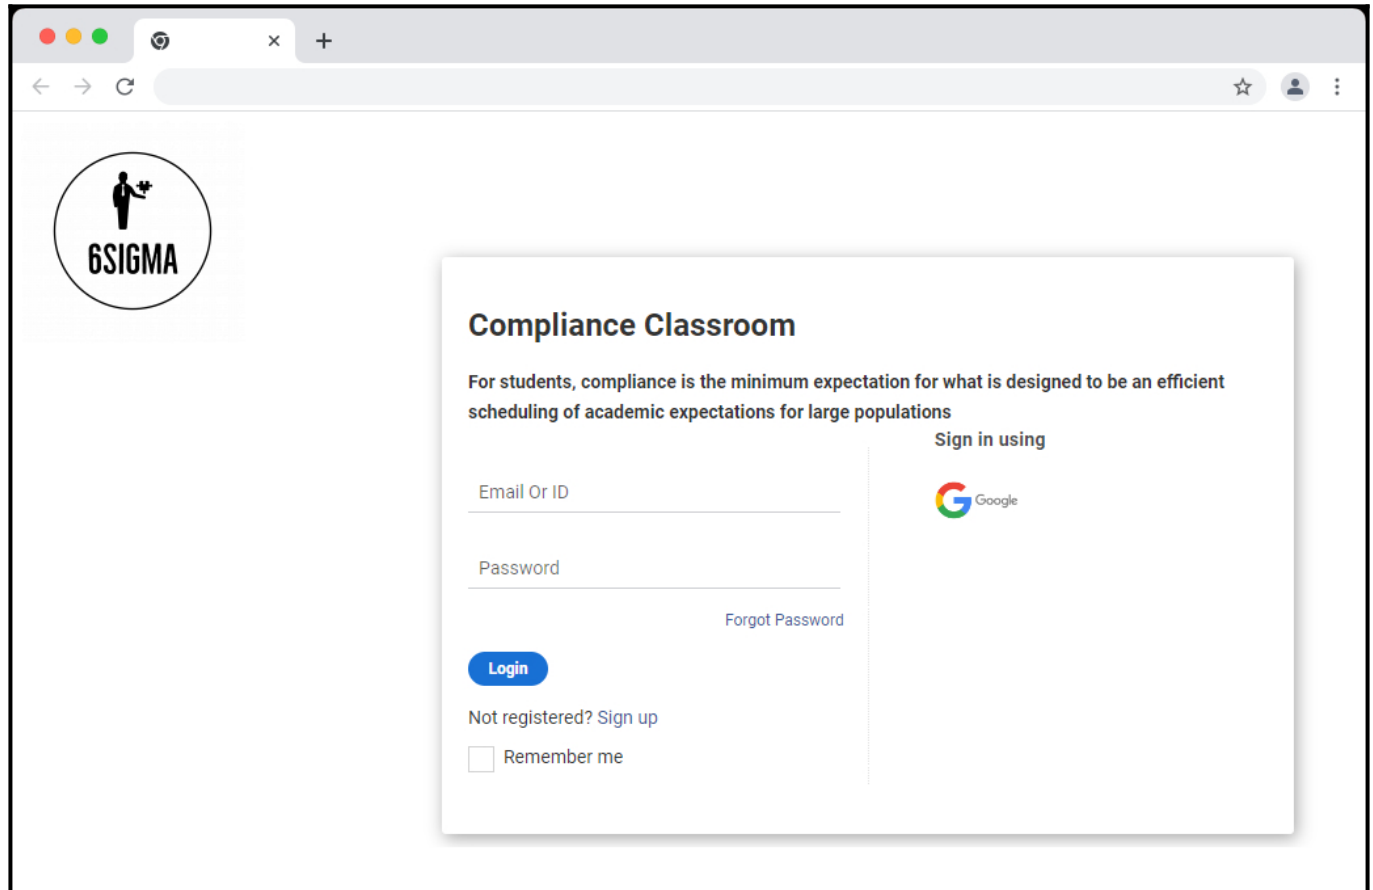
6SIGMA

Compliance Classroom

For students, compliance is the minimum expectation for what is designed to be an efficient scheduling of academic expectations for large populations

Email Or ID

Password

Forgot Password

Login

Not registered? Sign up

Remember me

Sign in using

Google